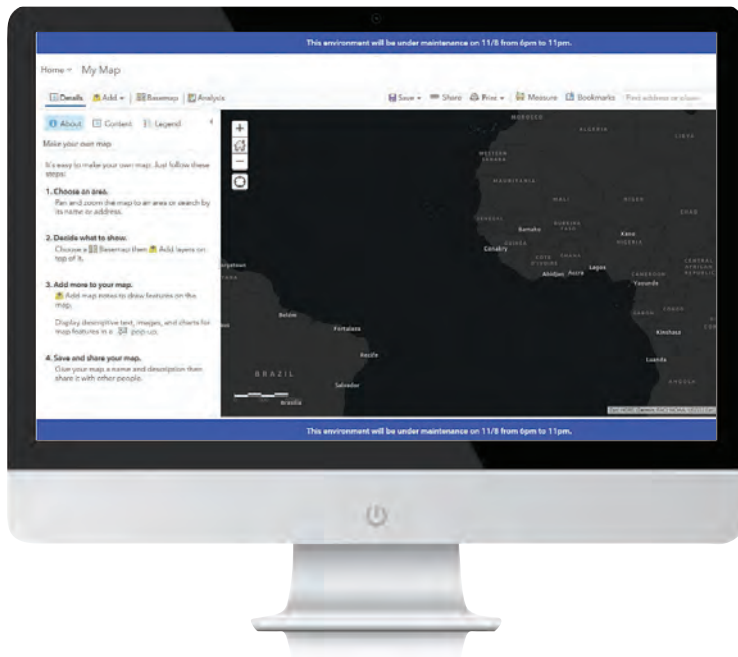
This environment will be under maintenance on 11/8 from 6pm to 11pm.

Home ▾ My Map

Details | Add ▾ | Basemap | Analysis

Save ▾ | Share | Print ▾ | Measure | Bookmarks | Find address or place

About | Content | Legend

Make your own map.

It's easy to make your own map. Just follow these steps:

1. Choose an area.
Pan and zoom the map to an area or search by its name or address.

2. Decide what to show.
Choose a Basemap then Add layers on top of it.

3. Add more to your map.
Add map notes to draw features on the map.

Display descriptive text, images, and charts for map features in a pop-up.

4. Save and share your map.
Give your map a name and description then share it with other people.

MOROCCO
ALGERIA
LIBYA
WESTERN SAHARA
MAURITANIA
MALI
NIGER
CHAD
SENEGAL
Bamako
BURKINA FASO
Kano
NIGERIA
GUINEA
Conakry
COTE D'IVOIRE
GHANA
Abidjan
Accra
Lagos
CENTRAL AFRICAN REPUBLIC
CAMEROON
Yaounde
GABON
CONGO
Kinshasa
Luanda
ANGOLA
Belém
Fortaleza
Recife
BRAZIL
Salvador
Brasília
Georgetown

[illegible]

This environment will be under maintenance on 11/8 from 6pm to 11pm.